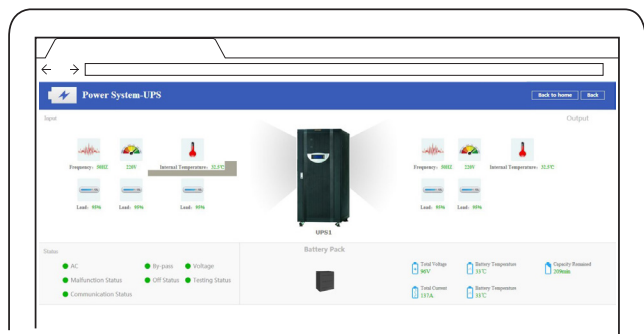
Power System-UPS

Back to home Back

Input

Frequency: 50HZ 220V Internal Temperature: 32.5℃

Load: 95% Load: 95% Load: 95%

UPS1

Output

Frequency: 50HZ 220V Internal Temperature: 32.5℃

Load: 95% Load: 95%

Status

AC
Malfunction Status
Communication Status
By-pass
Off Status
Voltage
Testing Status

Battery Pack

Total Voltage 96V
Battery Temperature 33℃
Capacity Remained 209min
Total Current 117A
Battery Temperature 33℃